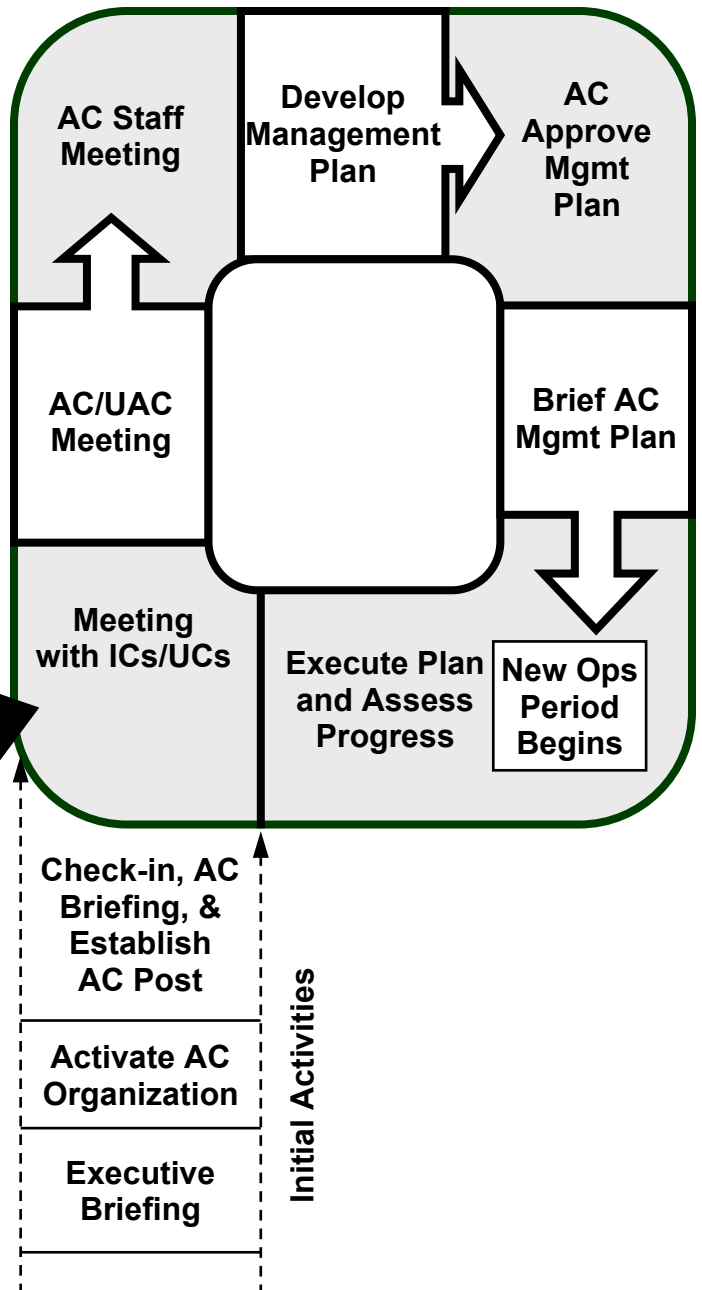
AC Staff Meeting

Develop Management Plan

AC Approve Mgmt Plan

AC/UAC Meeting

Brief AC Mgmt Plan

Meeting with ICs/UCs

Execute Plan and Assess Progress

New Ops Period Begins

Check-in, AC Briefing, & Establish AC Post

Activate AC Organization

Executive Briefing

Initial Activities